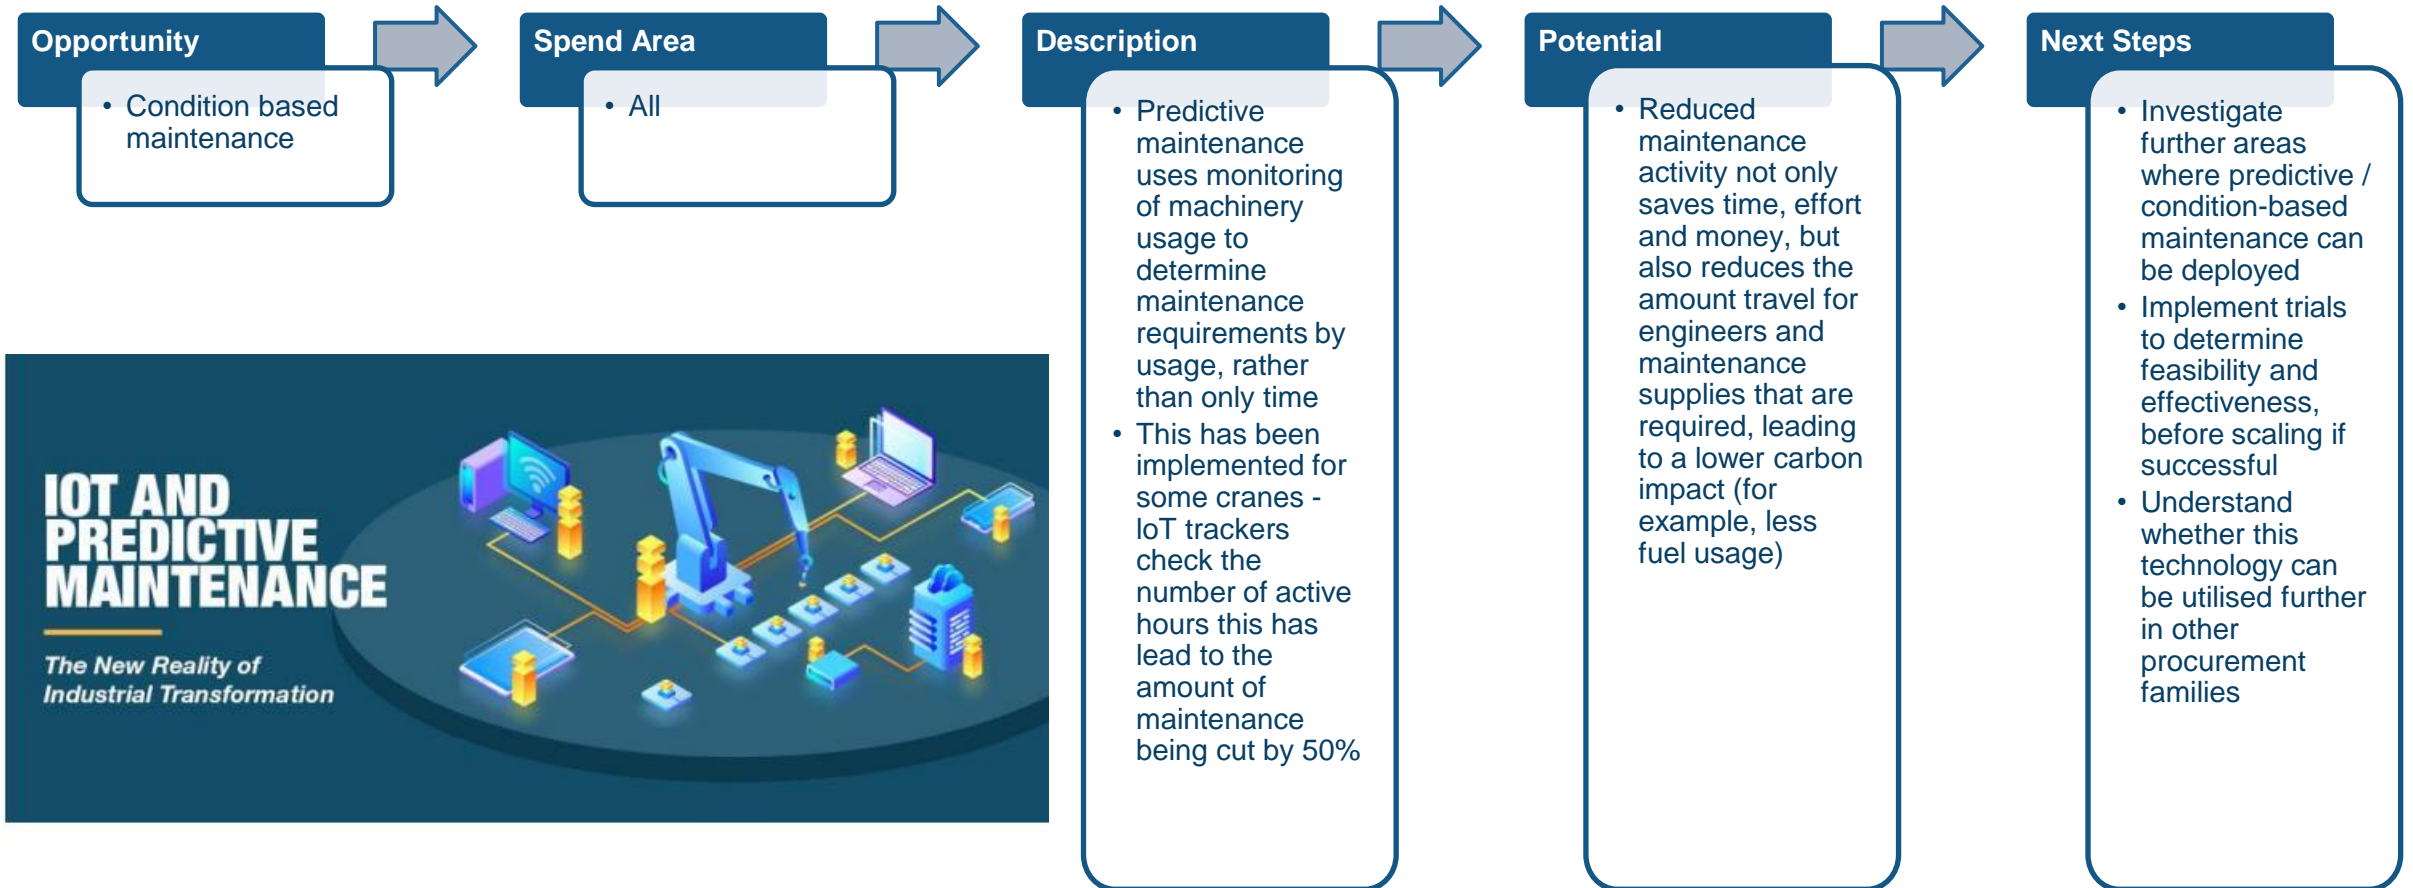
Opportunity

• Condition based maintenance

Spend Area

• All

IOT AND PREDICTIVE MAINTENANCE

The New Reality of Industrial Transformation

Description

• Predictive maintenance uses monitoring of machinery usage to determine maintenance requirements by usage, rather than only time
• This has been implemented for some cranes - IoT trackers check the number of active hours this has lead to the amount of maintenance being cut by 50%

Potential

• Reduced maintenance activity not only saves time, effort and money, but also reduces the amount travel for engineers and maintenance supplies that are required, leading to a lower carbon impact (for example, less fuel usage)

Next Steps

• Investigate further areas where predictive / condition-based maintenance can be deployed
• Implement trials to determine feasibility and effectiveness, before scaling if successful
• Understand whether this technology can be utilised further in other procurement families